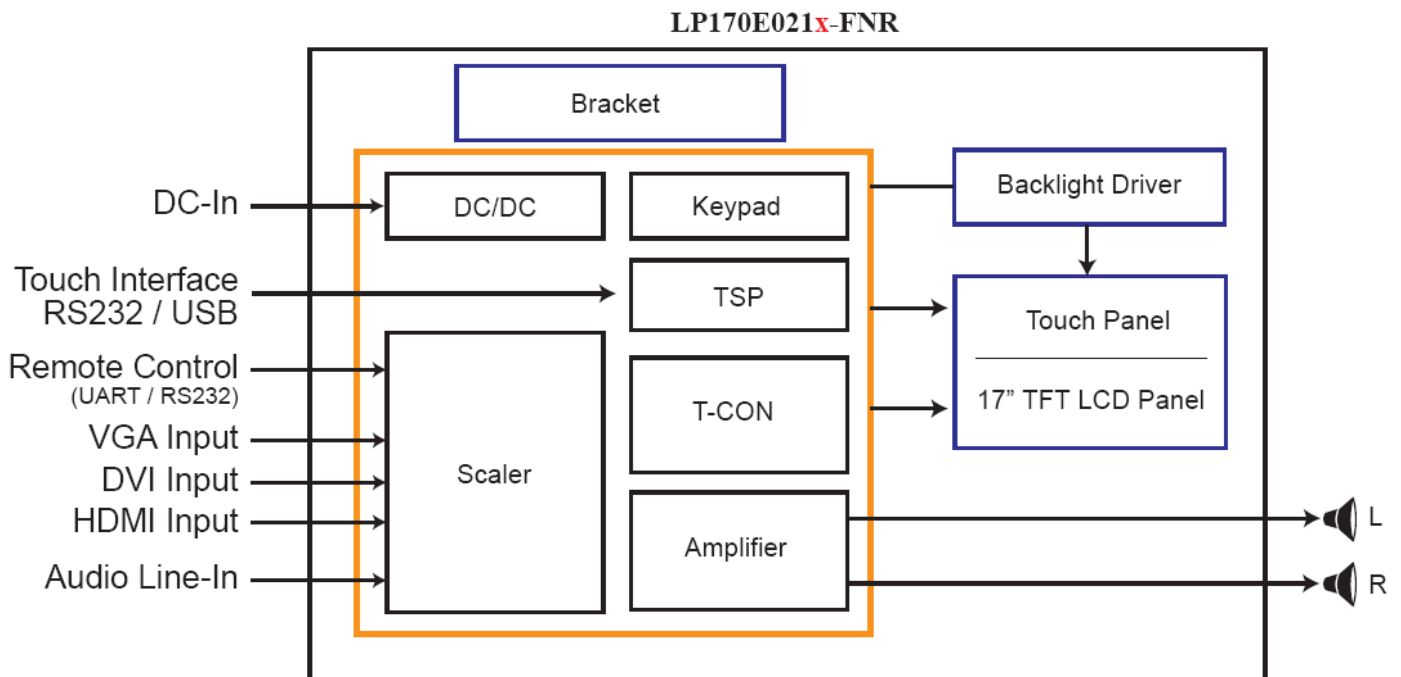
LP170E021x-FNR

Bracket

DC-In

DC/DC

Keypad

Backlight Driver

Touch Interface
RS232 / USB

TSP

Touch Panel

17" TFT LCD Panel

Remote Control
(UART / RS232)

T-CON

VGA Input

DVI Input

Scaler

HDMI Input

Amplifier

L

Audio Line-In

R